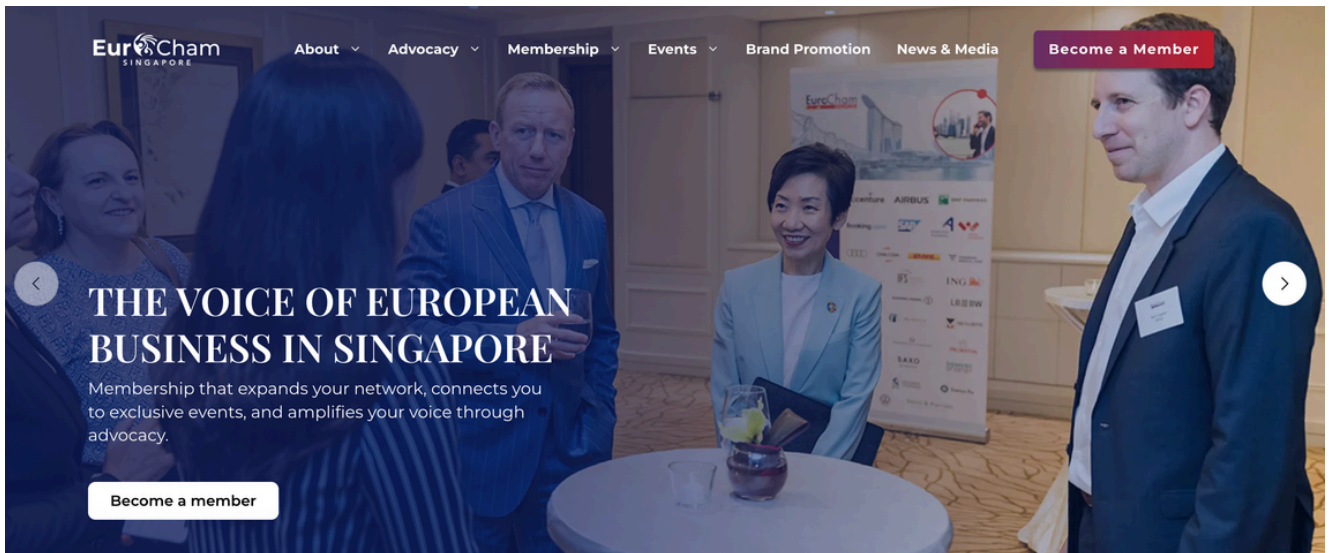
EuroCham SINGAPORE

About
Advocacy
Membership
Events
Brand Promotion
News & Media
Become a Member

EuroCham

accenture AIRBUS

Booking SAP dhl

ING

SAXO

THE VOICE OF EUROPEAN BUSINESS IN SINGAPORE

Membership that expands your network, connects you to exclusive events, and amplifies your voice through advocacy.

Become a member